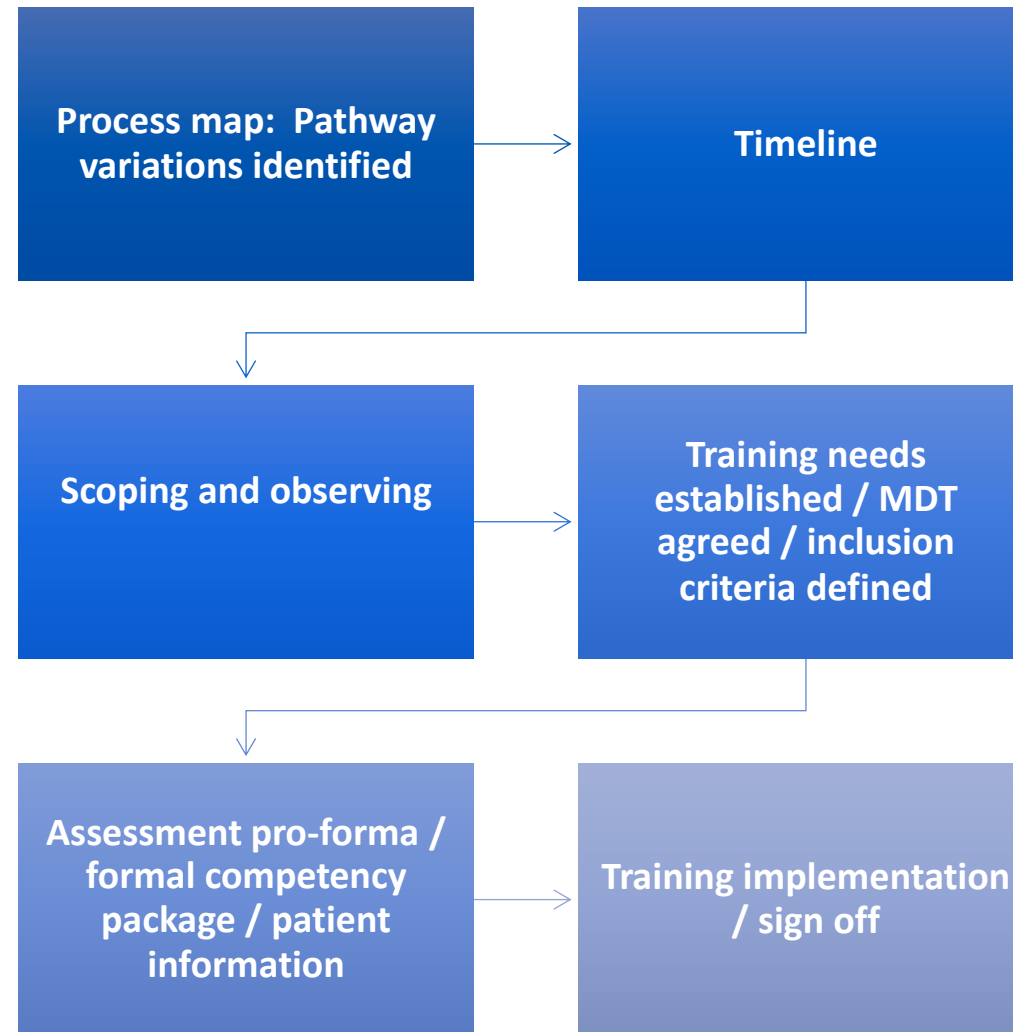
Process map: Pathway variations identified

Timeline

Scoping and observing

Training needs established / MDT agreed / inclusion criteria defined

Assessment pro-forma / formal competency package / patient information

Training implementation / sign off